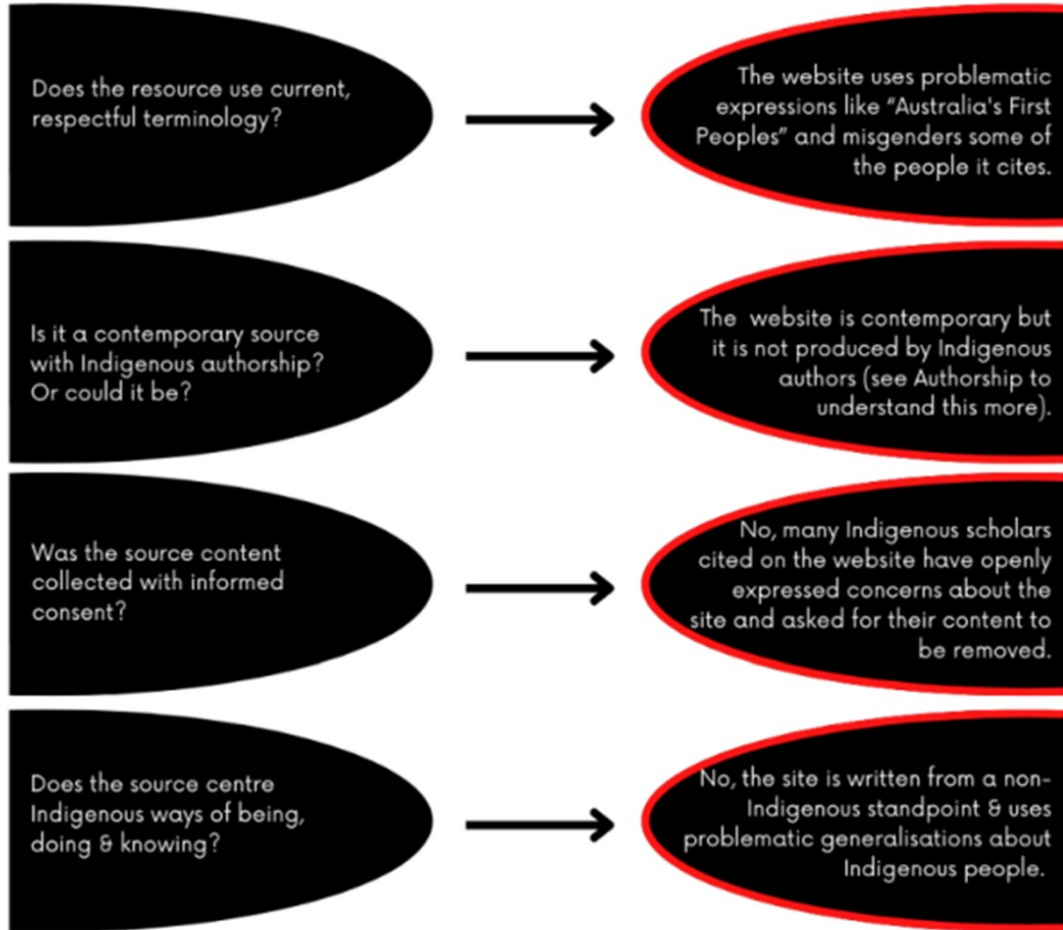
Does the resource use current, respectful terminology?

The website uses problematic expressions like "Australia's First Peoples" and misgenders some of the people it cites.

Is it a contemporary source with Indigenous authorship? Or could it be?

The website is contemporary but it is not produced by Indigenous authors (see Authorship to understand this more).

Was the source content collected with informed consent?

No, many Indigenous scholars cited on the website have openly expressed concerns about the site and asked for their content to be removed.

Does the source centre Indigenous ways of being, doing & knowing?

No, the site is written from a non-Indigenous standpoint & uses problematic generalisations about Indigenous people.